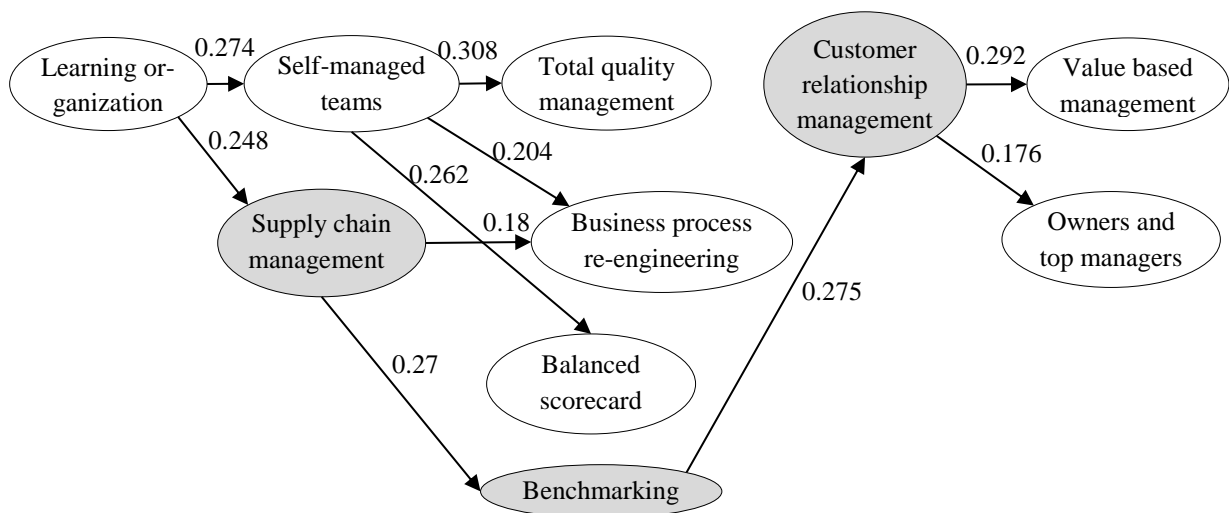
Learning organization

0.274

Self-managed teams

0.308

Total quality management

Customer relationship management

0.292

Value based management

0.248

0.204

0.176

0.262

Supply chain management

0.18

Business process re-engineering

Owners and top managers

0.275

0.27

Balanced scorecard

Benchmarking